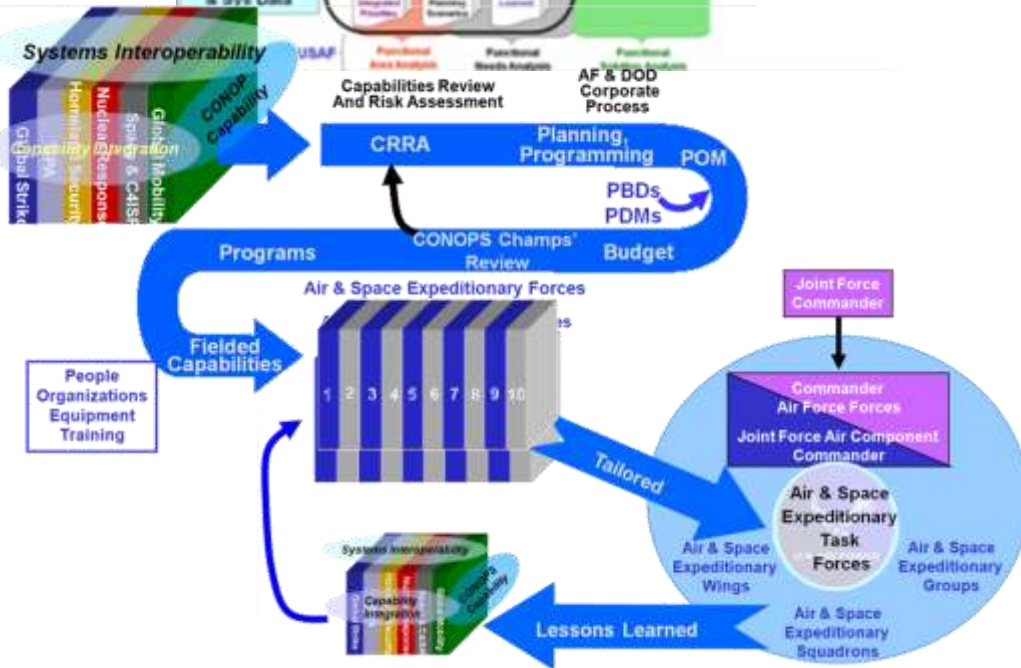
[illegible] & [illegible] Data
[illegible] Priorities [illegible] Scenarios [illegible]
USAF
Functional Area Analysis
Functional Needs Analysis
Functional Solution Analysis

Systems Interoperability
CONOP Capability
Global Strike
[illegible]
Homeland Security
Nuclear Response
Space & C4ISR
Global Mobility
Capability Integration

Capabilities Review And Risk Assessment
AF & DOD Corporate Process
CRRA
Planning, Programming
POM
PBDs
PDMs
CONOPS Champs' Review
Budget
Programs

Air & Space Expeditionary Forces
Fielded Capabilities
People Organizations Equipment Training
1 2 3 4 5 6 7 8 9 10

Joint Force Commander
Commander Air Force Forces
Joint Force Air Component Commander
Tailored
Air & Space Expeditionary Task Forces
Air & Space Expeditionary Wings
Air & Space Expeditionary Groups
Air & Space Expeditionary Squadrons

Systems Interoperability
Capability Integration
CONOPS Capability
Lessons Learned